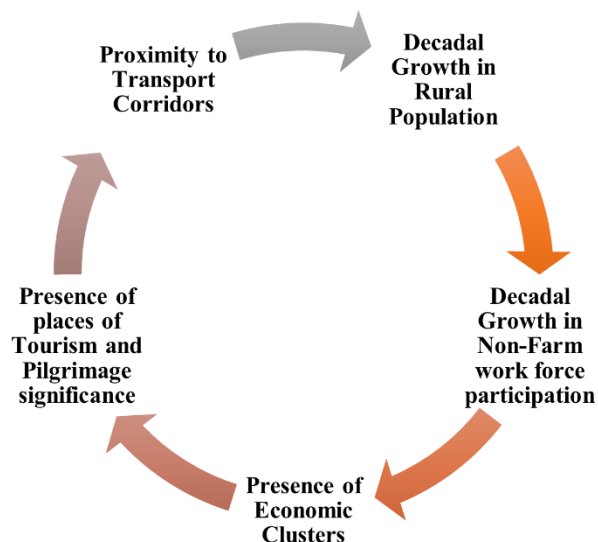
Proximity to Transport Corridors

Decadal Growth in Rural Population

Decadal Growth in Non-Farm work force participation

Presence of Economic Clusters

Presence of places of Tourism and Pilgrimage significance